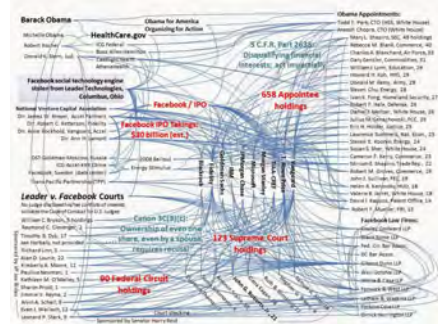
Barack Obama

HealthCare.gov

Obama for America
Organizing for Action

Obama Appointments:

5 C.F.R. Part 2635: Divesting financial interests, not invest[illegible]

Facebook social technology engine stolen from Leader Technologies, Columbus, Ohio

National Venture Capital Association

Facebook / IPO

658 Appointee holdings

Facebook IPO Takings: $20 billion (est.)

Leader v. Facebook Courts

Canon 3C(3)(c): Ownership of even one share, even by a spouse, requires recusal

173 Supreme Court holdings

Facebook Law Firms:

90 Federal Circuit holdings

Sponsored by Senator Harry Reid